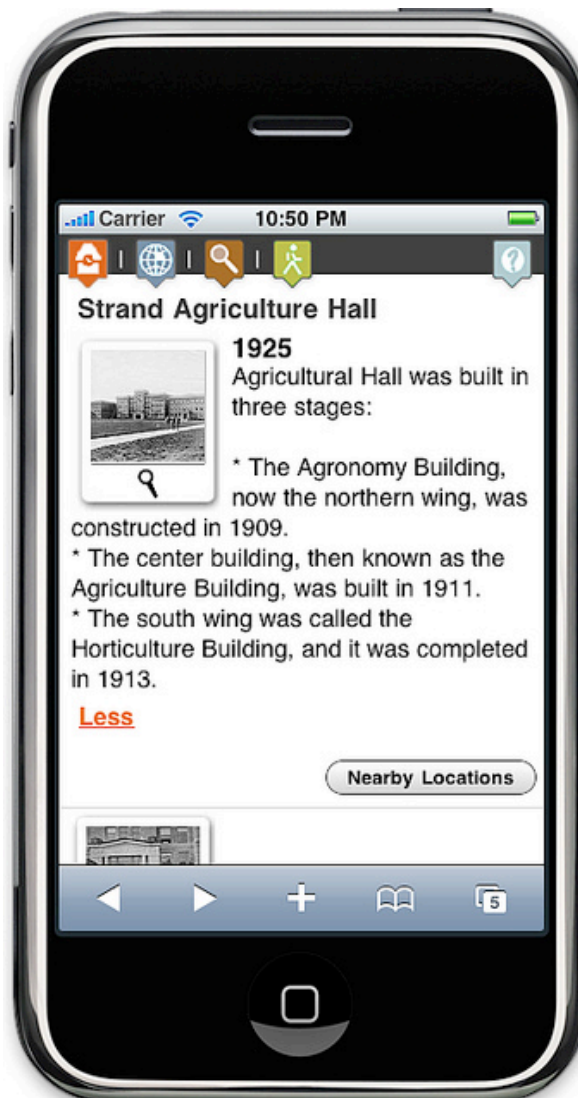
Carrier 10:50 PM

Strand Agriculture Hall

1925

Agricultural Hall was built in three stages:

* The Agronomy Building, now the northern wing, was constructed in 1909.
* The center building, then known as the Agriculture Building, was built in 1911.
* The south wing was called the Horticulture Building, and it was completed in 1913.

Less

Nearby Locations

5